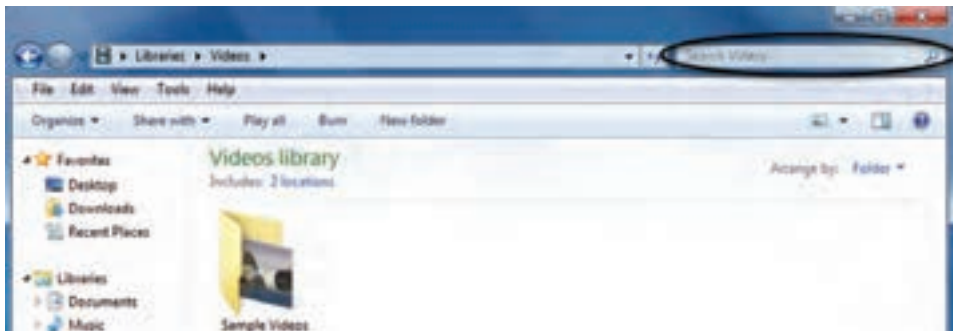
Libraries ▸ Videos ▸

Search Videos

File Edit View Tools Help

Organize ▾ Share with ▾ Play all Burn New folder

Favorites
Desktop
Downloads
Recent Places

Libraries
Documents
Music

Videos library
Includes: 2 locations

Arrange by: Folder ▾

Sample Videos